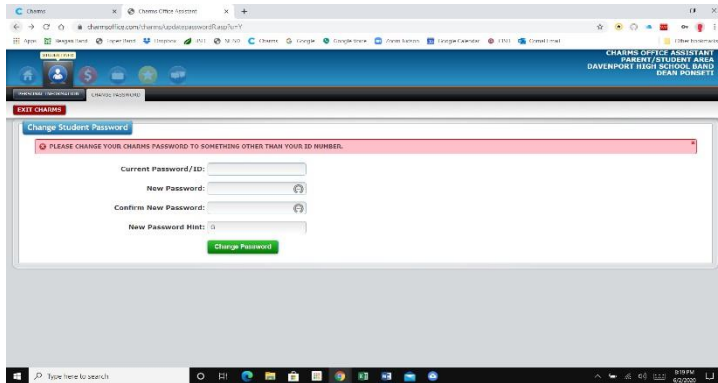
Charms | Charms Office Assistant

charmsoffice.com/charms/updatepasswordRasp?u=Y

Apps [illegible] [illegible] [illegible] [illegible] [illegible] Charms Google Google Store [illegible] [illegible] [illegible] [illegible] Other bookmarks

CHARMS OFFICE ASSISTANT
PARENT/STUDENT AREA
DAVENPORT HIGH SCHOOL BAND
DEAN PONSETI

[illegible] CHANGE PASSWORD

EXIT CHARMS

Change Student Password

PLEASE CHANGE YOUR CHARMS PASSWORD TO SOMETHING OTHER THAN YOUR ID NUMBER.

Current Password/ID:

New Password:

Confirm New Password:

New Password Hint: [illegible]

Change Password

Type here to search

8:19 PM
6/2/2020